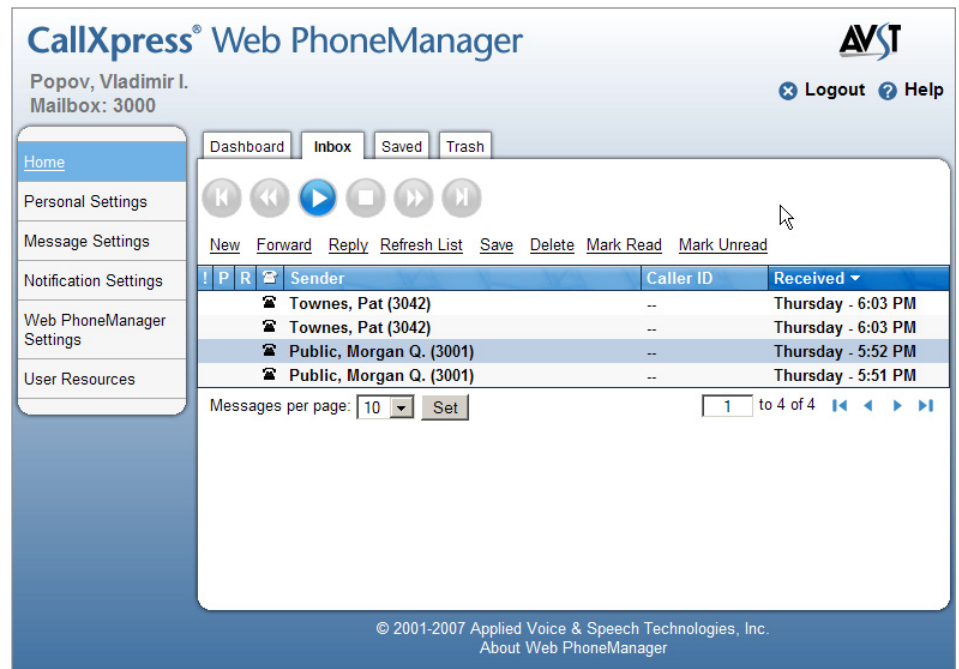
CallXpress® Web PhoneManager

AVST

Popov, Vladimir I.
Mailbox: 3000

Logout Help

Home
Personal Settings
Message Settings
Notification Settings
Web PhoneManager Settings
User Resources

Dashboard Inbox Saved Trash

New Forward Reply Refresh List Save Delete Mark Read Mark Unread

| ! | P | R | ☎ | Sender | Caller ID | Received ▾ |
|---|---|---|---|---|---|---|
| | | | ☎ | Townes, Pat (3042) | -- | Thursday - 6:03 PM |
| | | | ☎ | Townes, Pat (3042) | -- | Thursday - 6:03 PM |
| | | | ☎ | Public, Morgan Q. (3001) | -- | Thursday - 5:52 PM |
| | | | ☎ | Public, Morgan Q. (3001) | -- | Thursday - 5:51 PM |

Messages per page: 10 Set

1 to 4 of 4

© 2001-2007 Applied Voice & Speech Technologies, Inc.
About Web PhoneManager